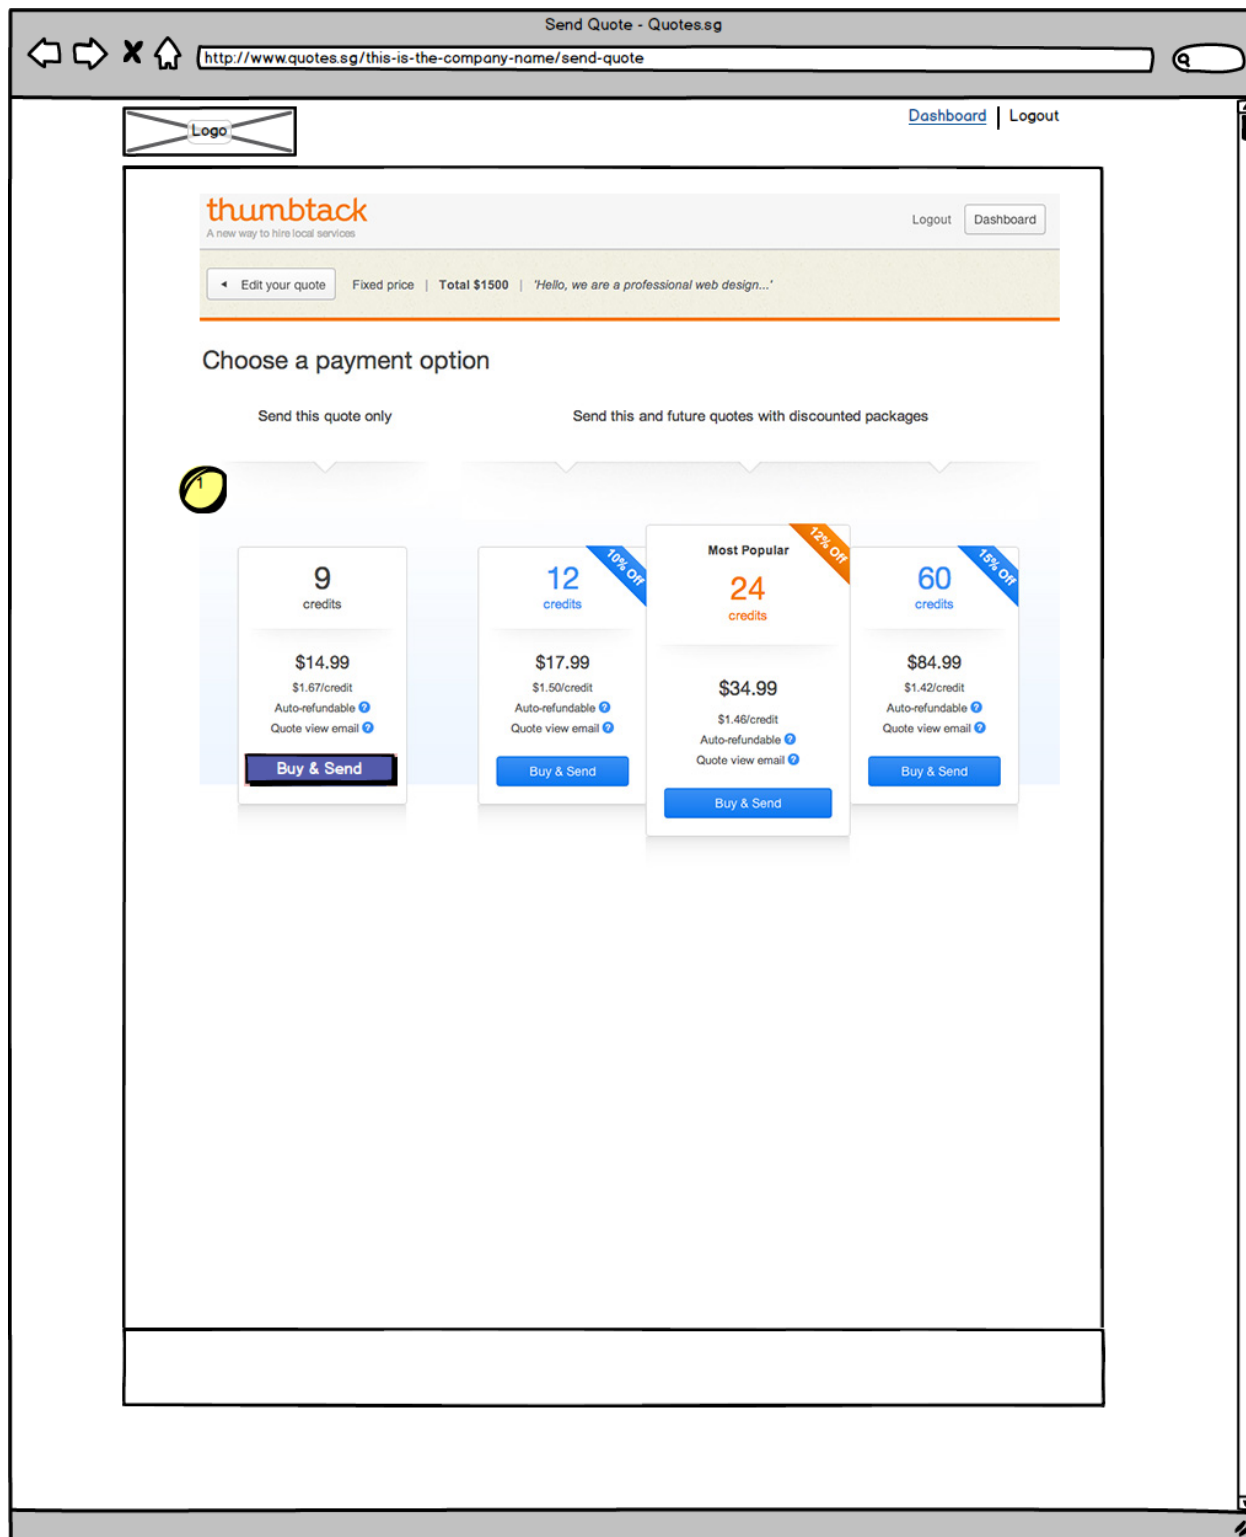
Send Quote - Quotes.sg

http://www.quotes.sg/this-is-the-company-name/send-quote

Logo

Dashboard | Logout

thumbtack
A new way to hire local services

Logout Dashboard

Edit your quote | Fixed price | Total $1500 | 'Hello, we are a professional web design...'

Choose a payment option

Send this quote only

Send this and future quotes with discounted packages

1

9
credits
$14.99
$1.67/credit
Auto-refundable
Quote view email
Buy & Send

10% Off
12
credits
$17.99
$1.50/credit
Auto-refundable
Quote view email
Buy & Send

Most Popular
12% Off
24
credits
$34.99
$1.46/credit
Auto-refundable
Quote view email
Buy & Send

15% Off
60
credits
$84.99
$1.42/credit
Auto-refundable
Quote view email
Buy & Send